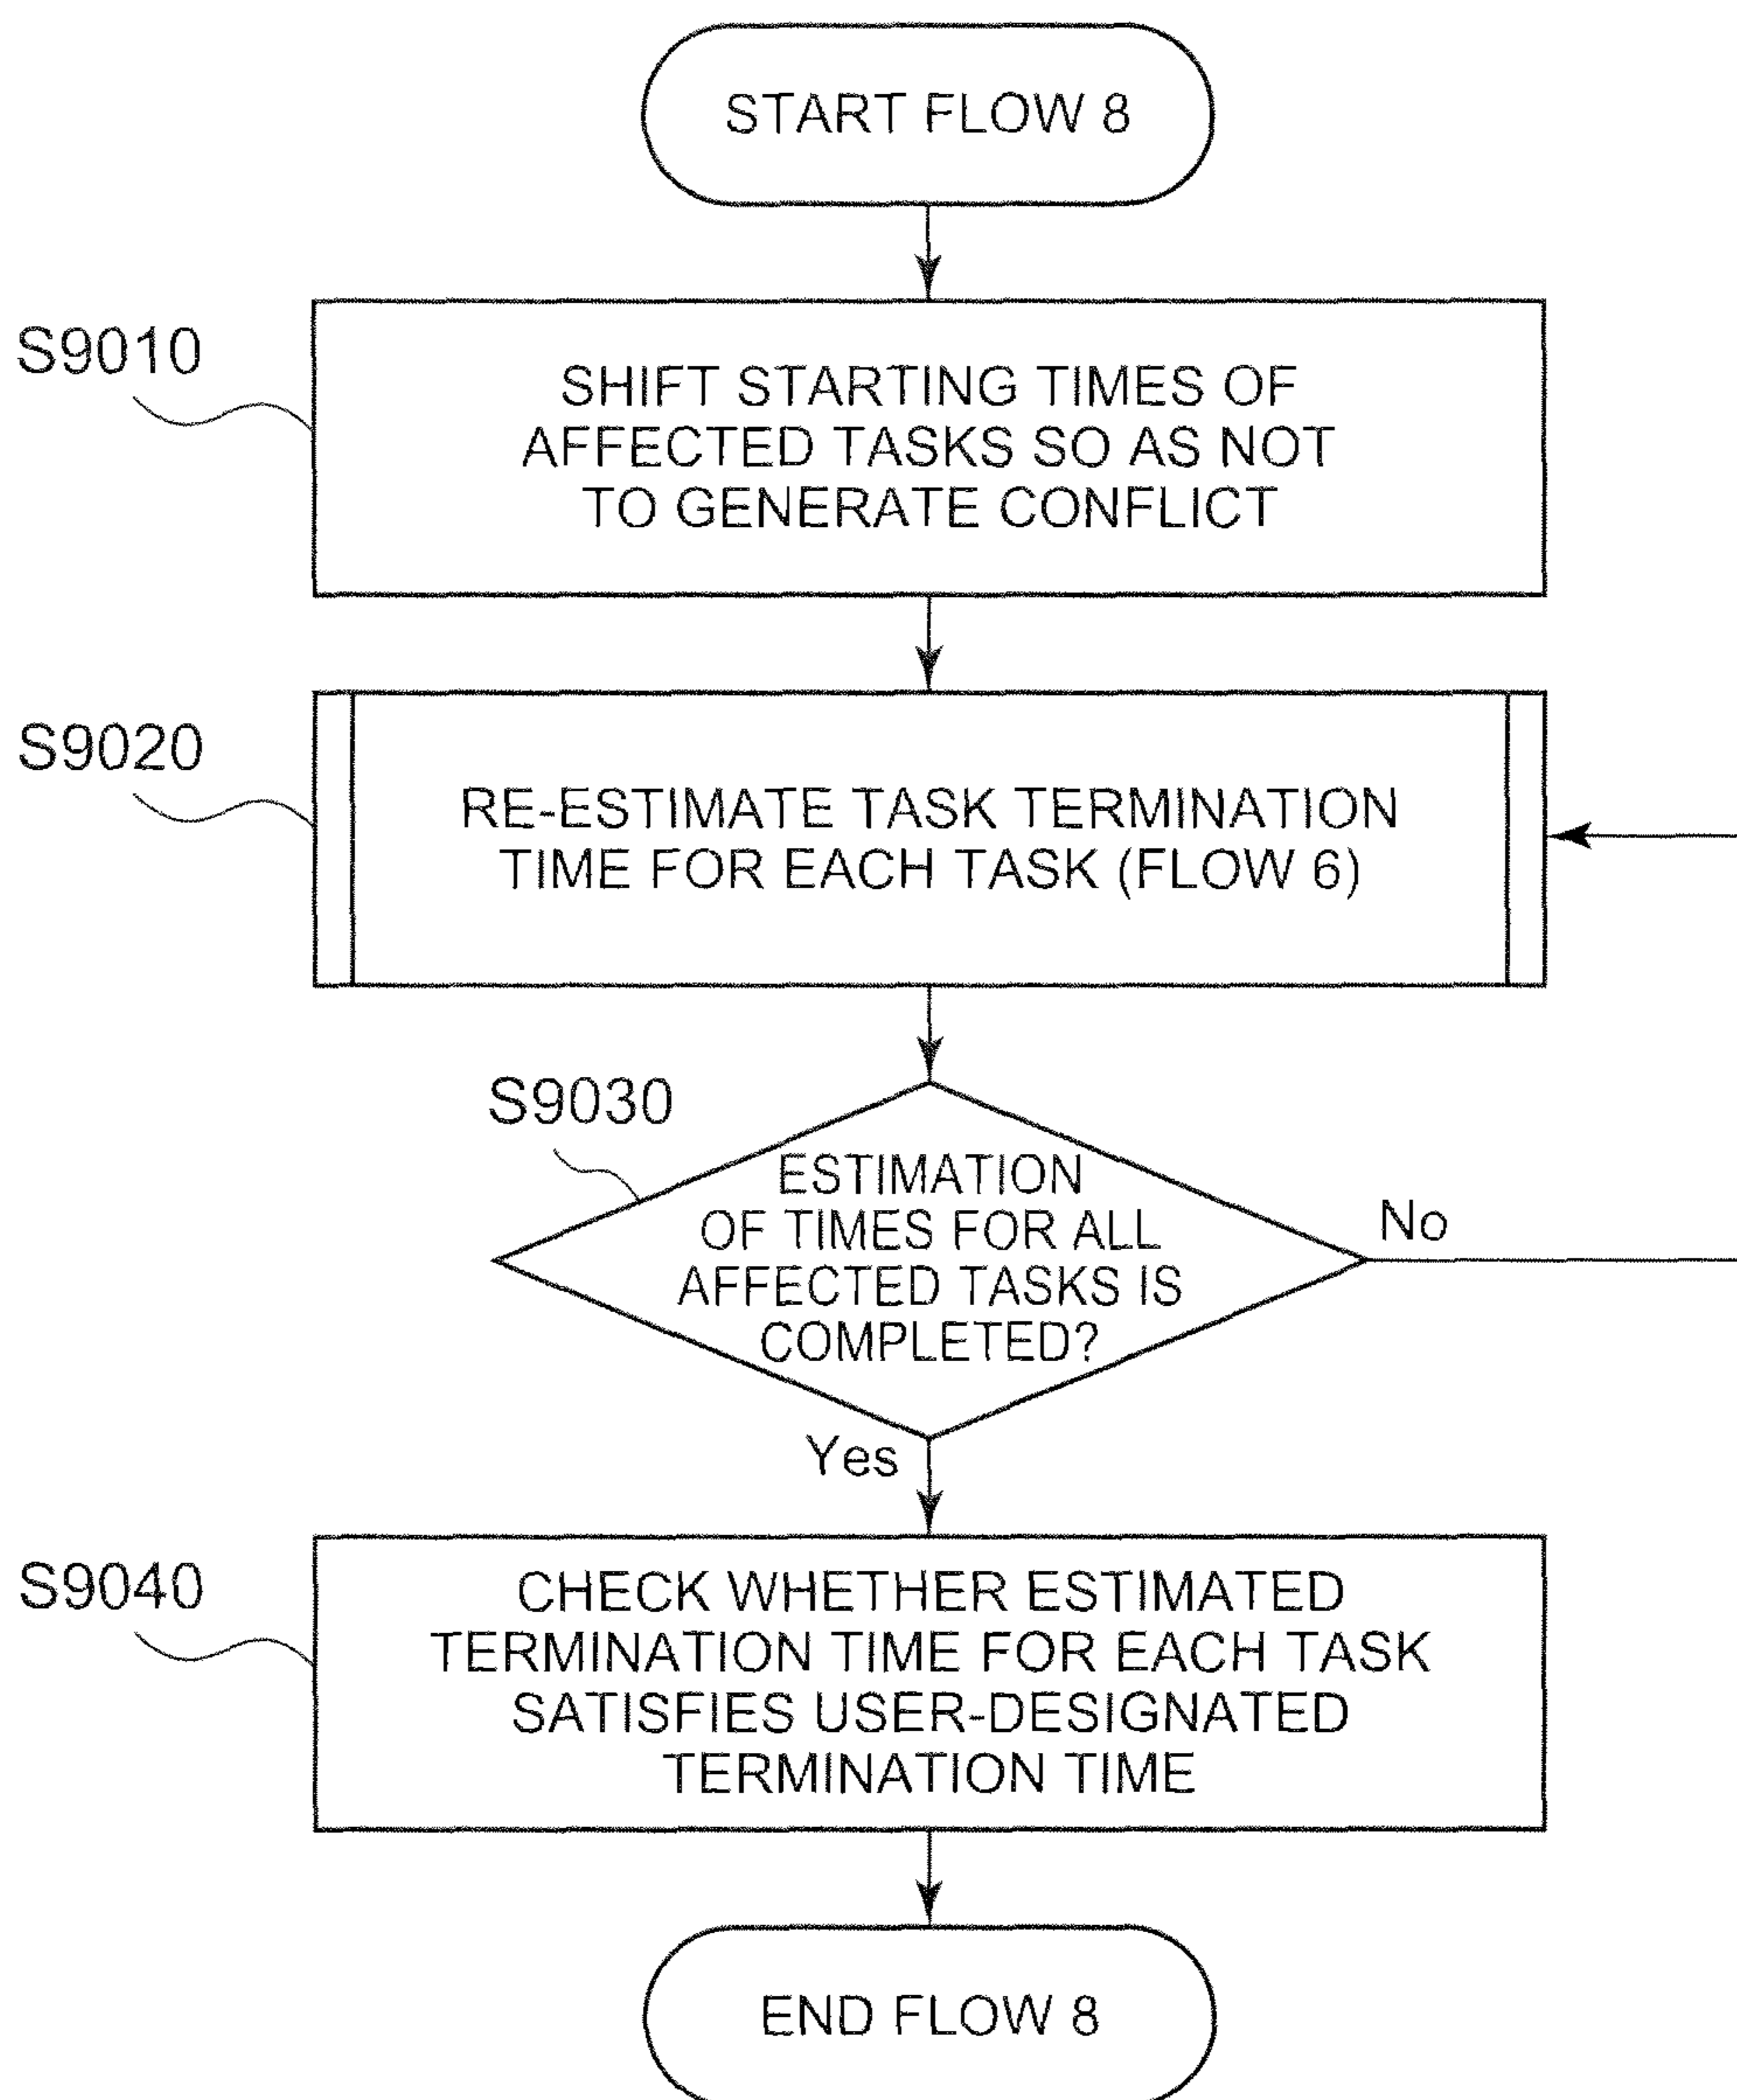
START FLOW 8

S9010

SHIFT STARTING TIMES OF AFFECTED TASKS SO AS NOT TO GENERATE CONFLICT

S9020

RE-ESTIMATE TASK TERMINATION TIME FOR EACH TASK (FLOW 6)

S9030

ESTIMATION OF TIMES FOR ALL AFFECTED TASKS IS COMPLETED?

No

Yes

S9040

CHECK WHETHER ESTIMATED TERMINATION TIME FOR EACH TASK SATISFIES USER-DESIGNATED TERMINATION TIME

END FLOW 8